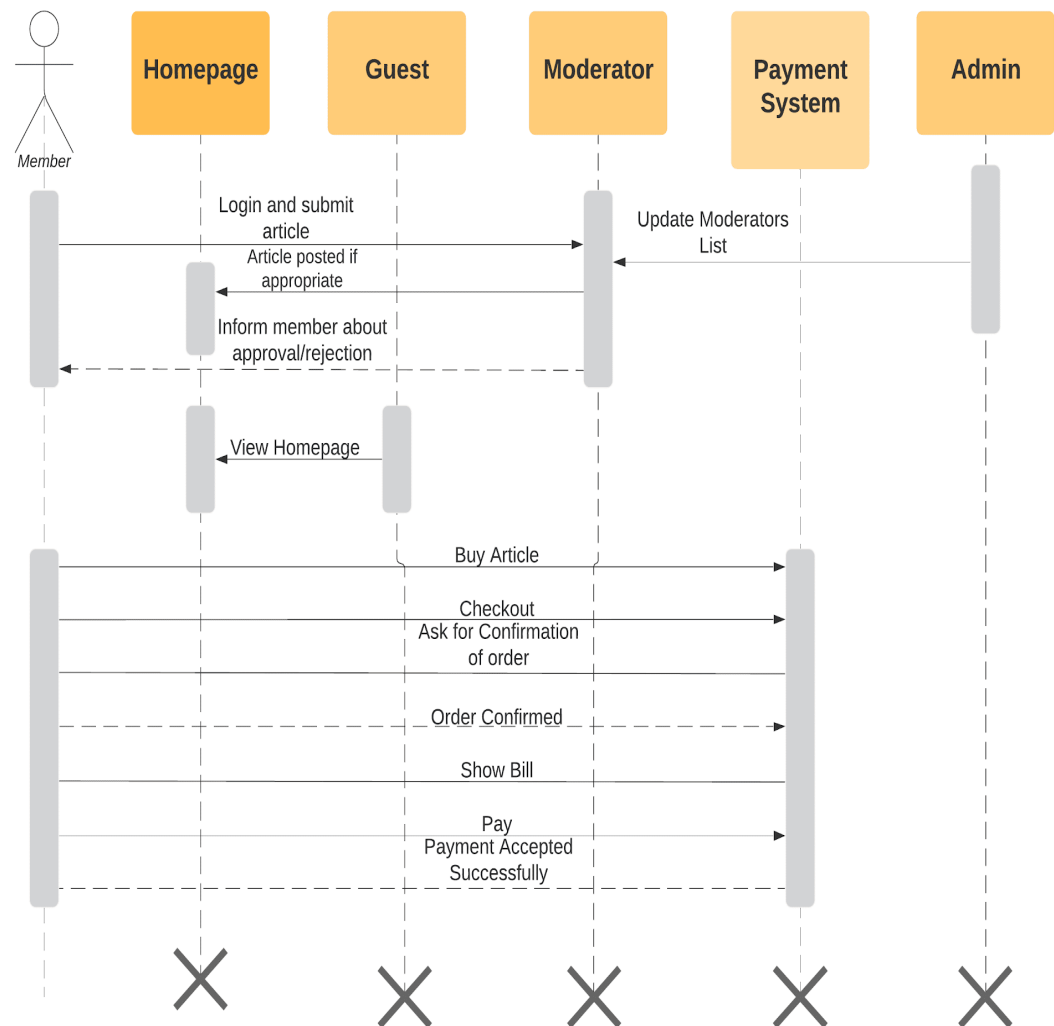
Member

Homepage

Guest

Moderator

Payment System

Admin

Login and submit article

Update Moderators List

Article posted if appropriate

Inform member about approval/rejection

View Homepage

Buy Article

Checkout

Ask for Confirmation of order

Order Confirmed

Show Bill

Pay

Payment Accepted Successfully